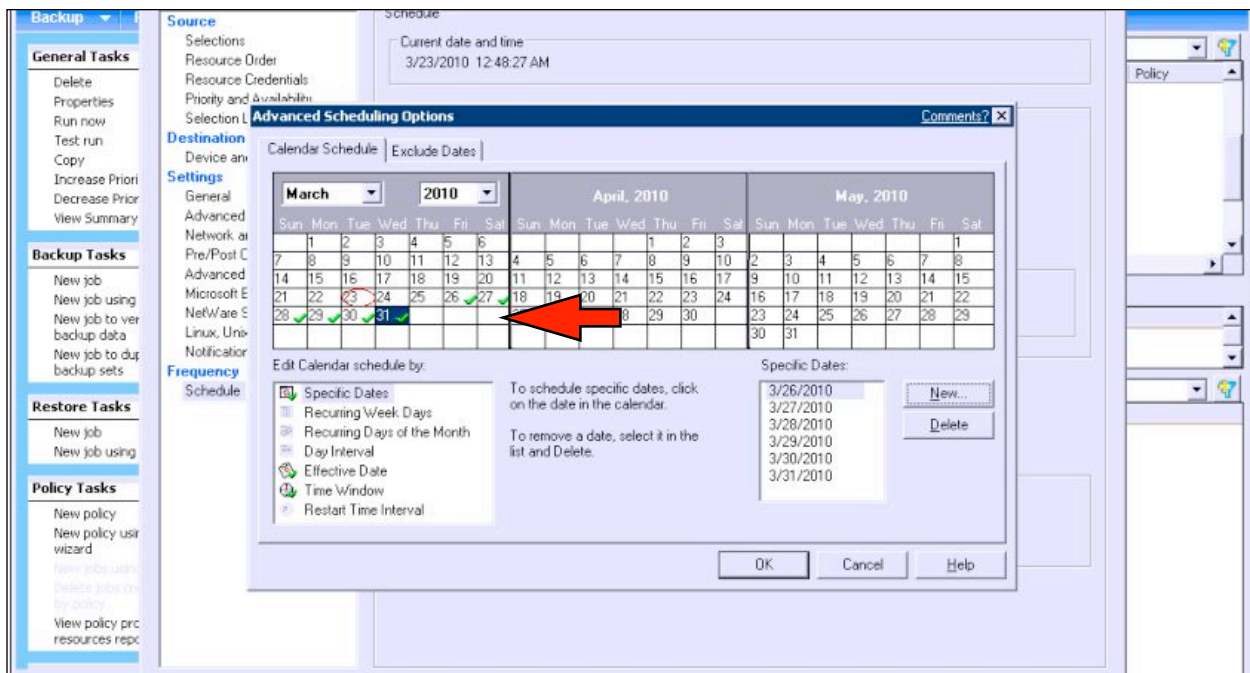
Backup

General Tasks
Delete
Properties
Run now
Test run
Copy
Increase Priori
Decrease Prior
View Summary

Backup Tasks
New job
New job using
New job to ver backup data
New job to dup backup sets

Restore Tasks
New job
New job using

Policy Tasks
New policy
New policy usir wizard
New jobs usin
Delete jobs m by policy
View policy prc resources repc

Source
Selections
Resource Order
Resource Credentials
Priority and Availability
Selection L
Destination
Device an
Settings
General
Advanced
Network ar
Pre/Post C
Advanced
Microsoft E
NetWare S
Linux, Unix
Notification
Frequency
Schedule

Schedule
Current date and time
3/23/2010 12:48:27 AM

Policy

Advanced Scheduling Options
Comments?

Calendar Schedule | Exclude Dates

March 2010

| Sun | Mon | Tue | Wed | Thu | Fri | Sat |
|---|---|---|---|---|---|---|
| | 1 | 2 | 3 | 4 | 5 | 6 |
| 7 | 8 | 9 | 10 | 11 | 12 | 13 |
| 14 | 15 | 16 | 17 | 18 | 19 | 20 |
| 21 | 22 | 23 | 24 | 25 | 26 | 27 |
| 28 | 29 | 30 | 31 | | | |

April, 2010

| Sun | Mon | Tue | Wed | Thu | Fri | Sat |
|---|---|---|---|---|---|---|
| | | | | 1 | 2 | 3 |
| 4 | 5 | 6 | 7 | 8 | 9 | 10 |
| 11 | 12 | 13 | 14 | 15 | 16 | 17 |
| 18 | 19 | 20 | 21 | 22 | 23 | 24 |
| | | | 28 | 29 | 30 | |

May, 2010

| Sun | Mon | Tue | Wed | Thu | Fri | Sat |
|---|---|---|---|---|---|---|
| | | | | | | 1 |
| 2 | 3 | 4 | 5 | 6 | 7 | 8 |
| 9 | 10 | 11 | 12 | 13 | 14 | 15 |
| 16 | 17 | 18 | 19 | 20 | 21 | 22 |
| 23 | 24 | 25 | 26 | 27 | 28 | 29 |
| 30 | 31 | | | | | |

Edit Calendar schedule by:
Specific Dates
Recurring Week Days
Recurring Days of the Month
Day Interval
Effective Date
Time Window
Restart Time Interval

To schedule specific dates, click on the date in the calendar.

To remove a date, select it in the list and Delete.

Specific Dates:
3/26/2010
3/27/2010
3/28/2010
3/29/2010
3/30/2010
3/31/2010

New...
Delete

OK
Cancel
Help